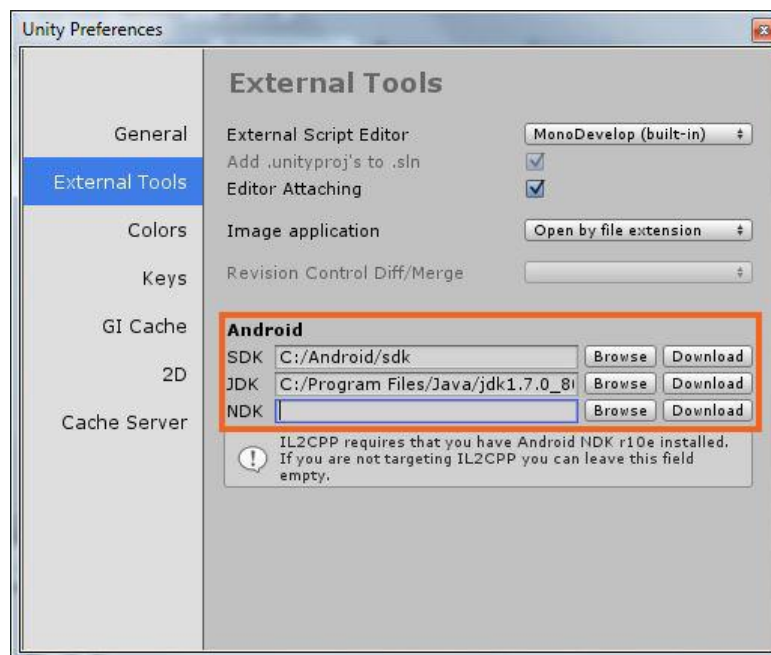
Unity Preferences

General
External Tools
Colors
Keys
GI Cache
2D
Cache Server

External Tools

External Script Editor
MonoDevelop (built-in)
Add .unityproj's to .sln
Editor Attaching
Image application
Open by file extension
Revision Control Diff/Merge

Android
SDK C:/Android/sdk Browse Download
JDK C:/Program Files/Java/jdk1.7.0_8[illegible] Browse Download
NDK Browse Download

IL2CPP requires that you have Android NDK r10e installed. If you are not targeting IL2CPP you can leave this field empty.